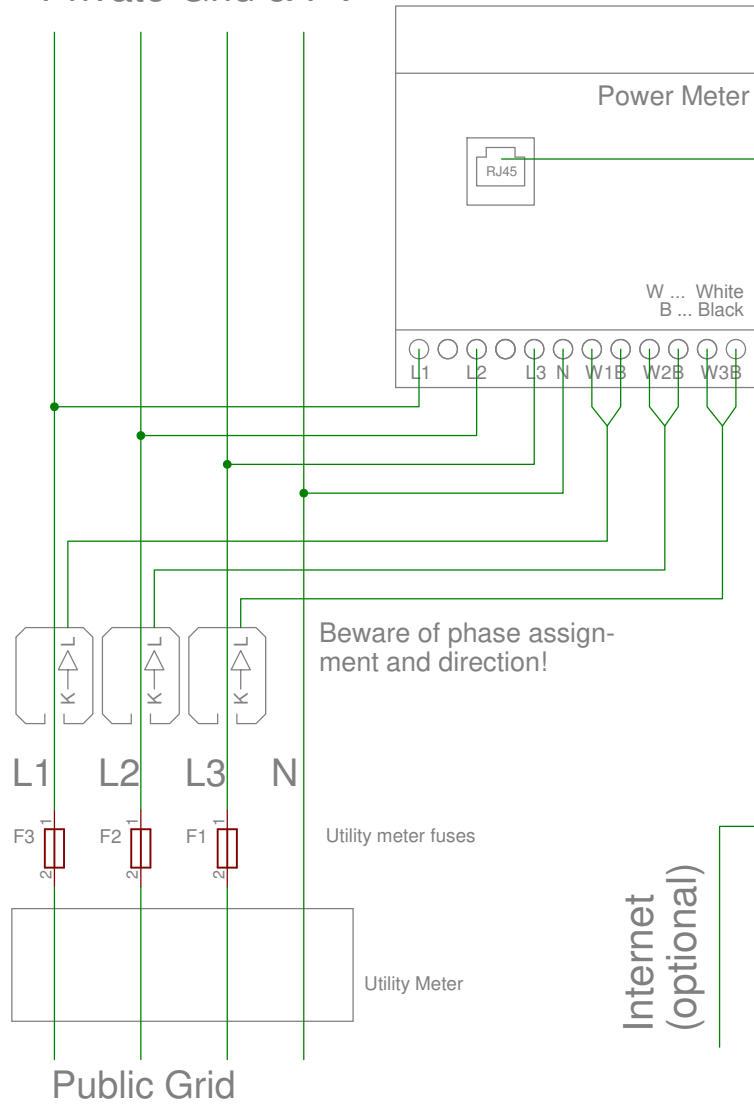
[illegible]

Power Meter

RJ45

W ... White
B ... Black

L1 L2 L3 N W1B W2B W3B

L K

L K

L K

Beware of phase assignment and direction!

L1 L2 L3 N

F3 1 2

F2 1 2

F1 1 2

Utility meter fuses

Utility Meter

Internet (optional)

Public Grid